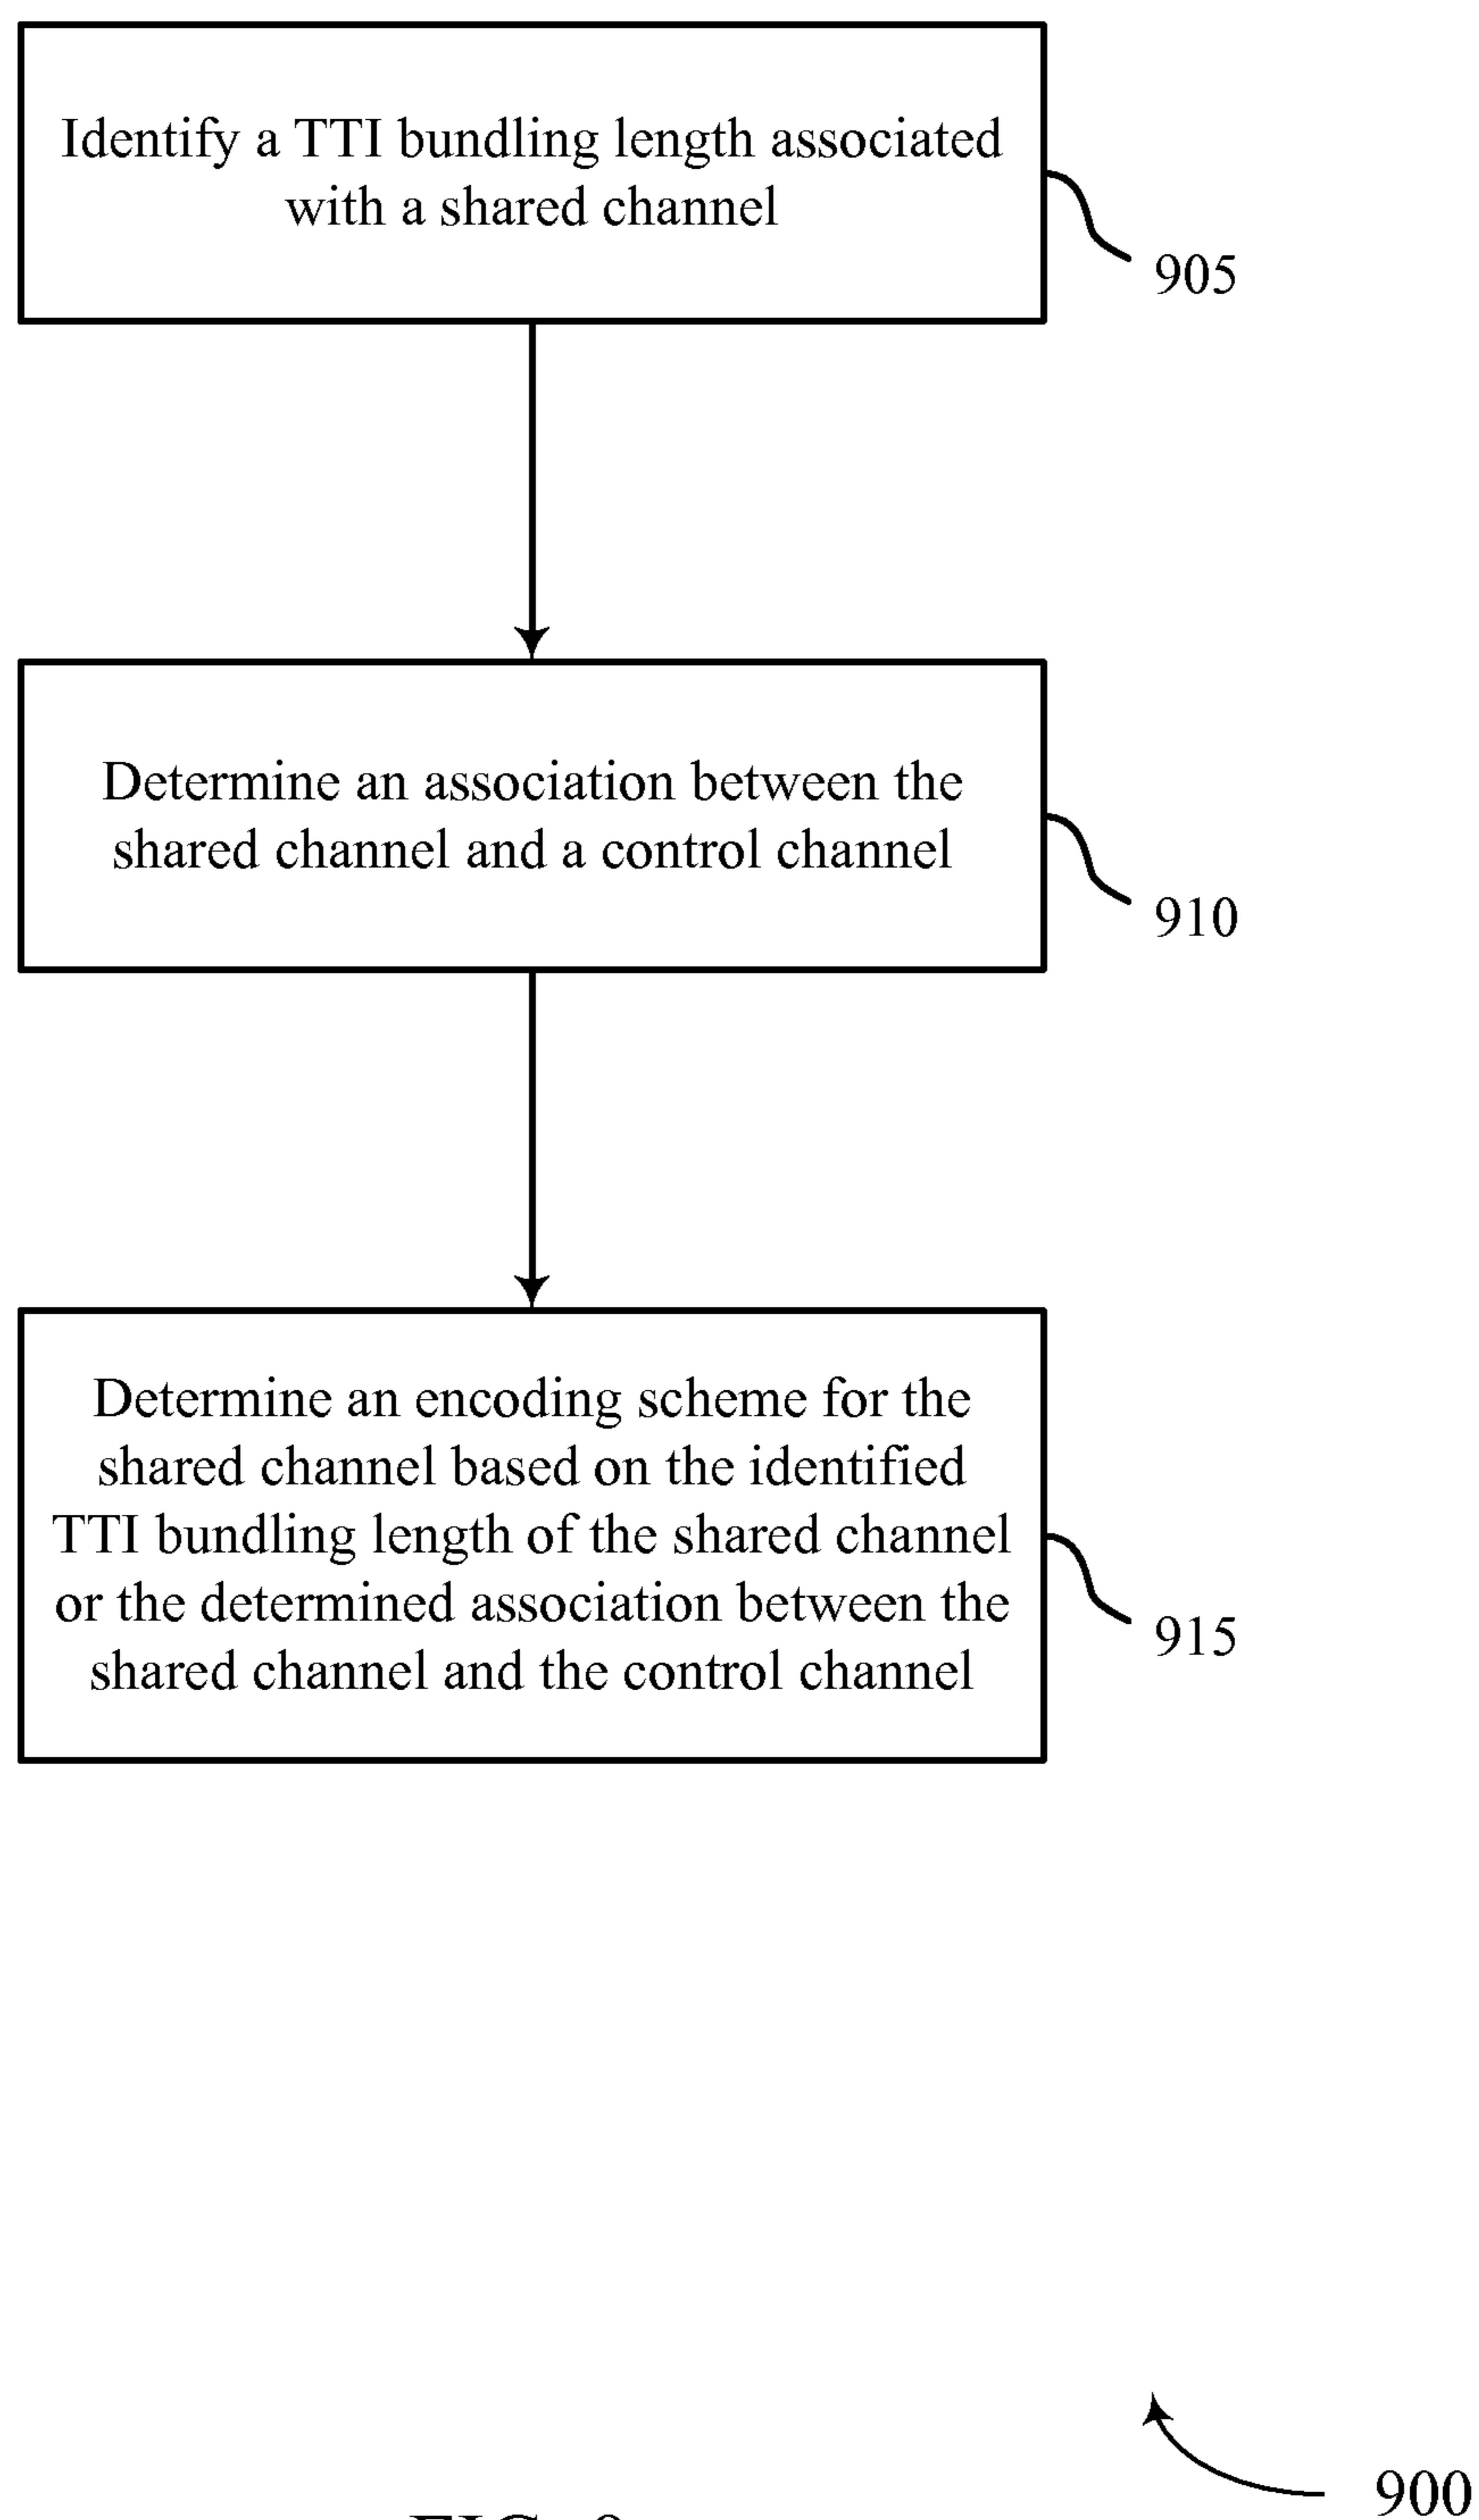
Identify a TTI bundling length associated with a shared channel

905

Determine an association between the shared channel and a control channel

910

Determine an encoding scheme for the shared channel based on the identified TTI bundling length of the shared channel or the determined association between the shared channel and the control channel

915

900

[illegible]